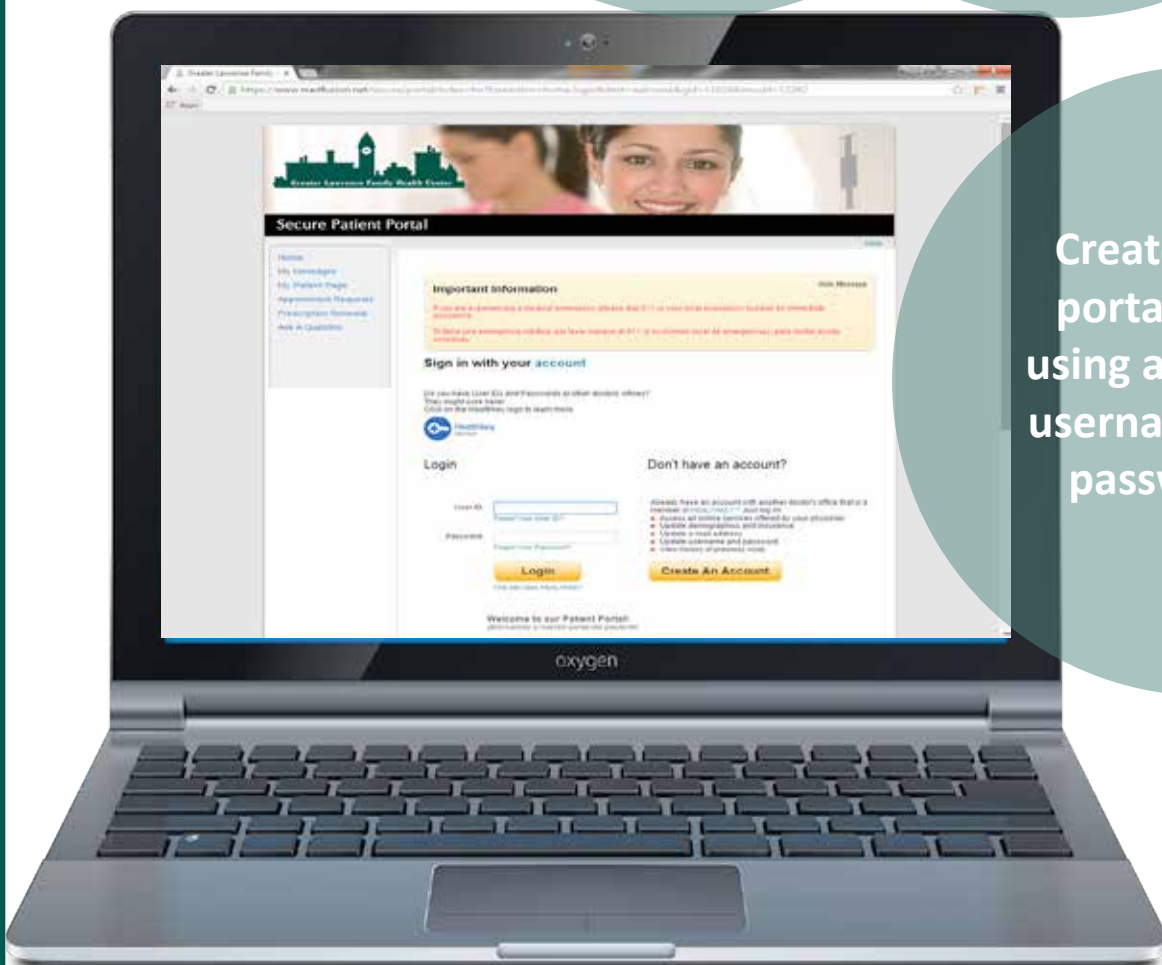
Greater Lawrence Family Health Center

Secure Patient Portal

Help

Home
My Messages
My Patient Page
Appointment Requests
Prescription Renewal
Ask A Question

Important Information

Hide Message

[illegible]

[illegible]

Sign in with your account

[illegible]

HealthKey

Login

User ID
Forgot Your User ID?
Password
Forgot Your Password?

Login

Don't have an account?

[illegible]

Create An Account

Welcome to our Patient Portal!
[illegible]

oxygen

Creat
porta
using a
userna
passw